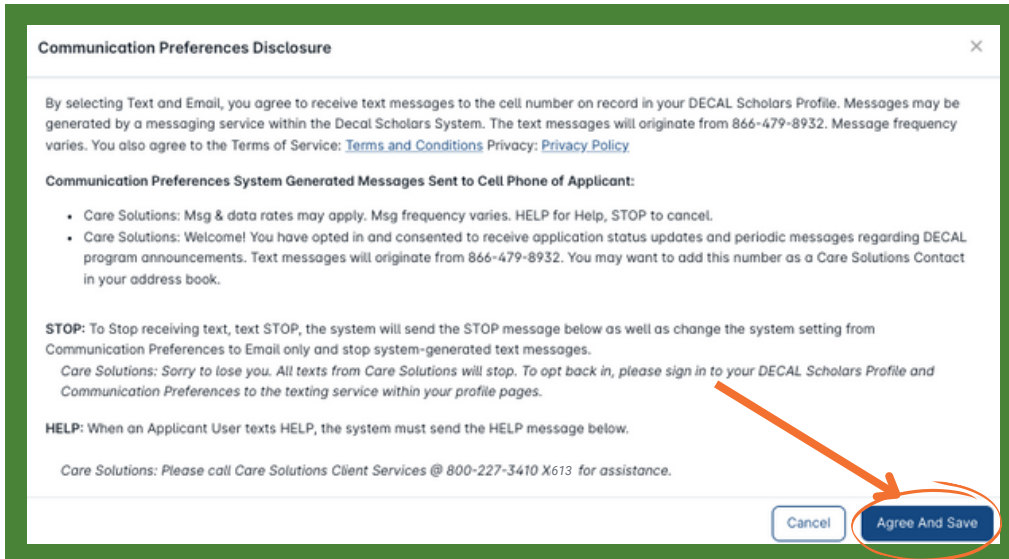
Communication Preferences Disclosure

×

By selecting Text and Email, you agree to receive text messages to the cell number on record in your DECAL Scholars Profile. Messages may be generated by a messaging service within the Decal Scholars System. The text messages will originate from 866-479-8932. Message frequency varies. You also agree to the Terms of Service: Terms and Conditions Privacy: Privacy Policy

Communication Preferences System Generated Messages Sent to Cell Phone of Applicant:

- Care Solutions: Msg & data rates may apply. Msg frequency varies. HELP for Help, STOP to cancel.
- Care Solutions: Welcome! You have opted in and consented to receive application status updates and periodic messages regarding DECAL program announcements. Text messages will originate from 866-479-8932. You may want to add this number as a Care Solutions Contact in your address book.

STOP: To Stop receiving text, text STOP, the system will send the STOP message below as well as change the system setting from Communication Preferences to Email only and stop system-generated text messages.

Care Solutions: Sorry to lose you. All texts from Care Solutions will stop. To opt back in, please sign in to your DECAL Scholars Profile and Communication Preferences to the texting service within your profile pages.

HELP: When an Applicant User texts HELP, the system must send the HELP message below.

Care Solutions: Please call Care Solutions Client Services @ 800-227-3410 X613 for assistance.

Cancel

Agree And Save